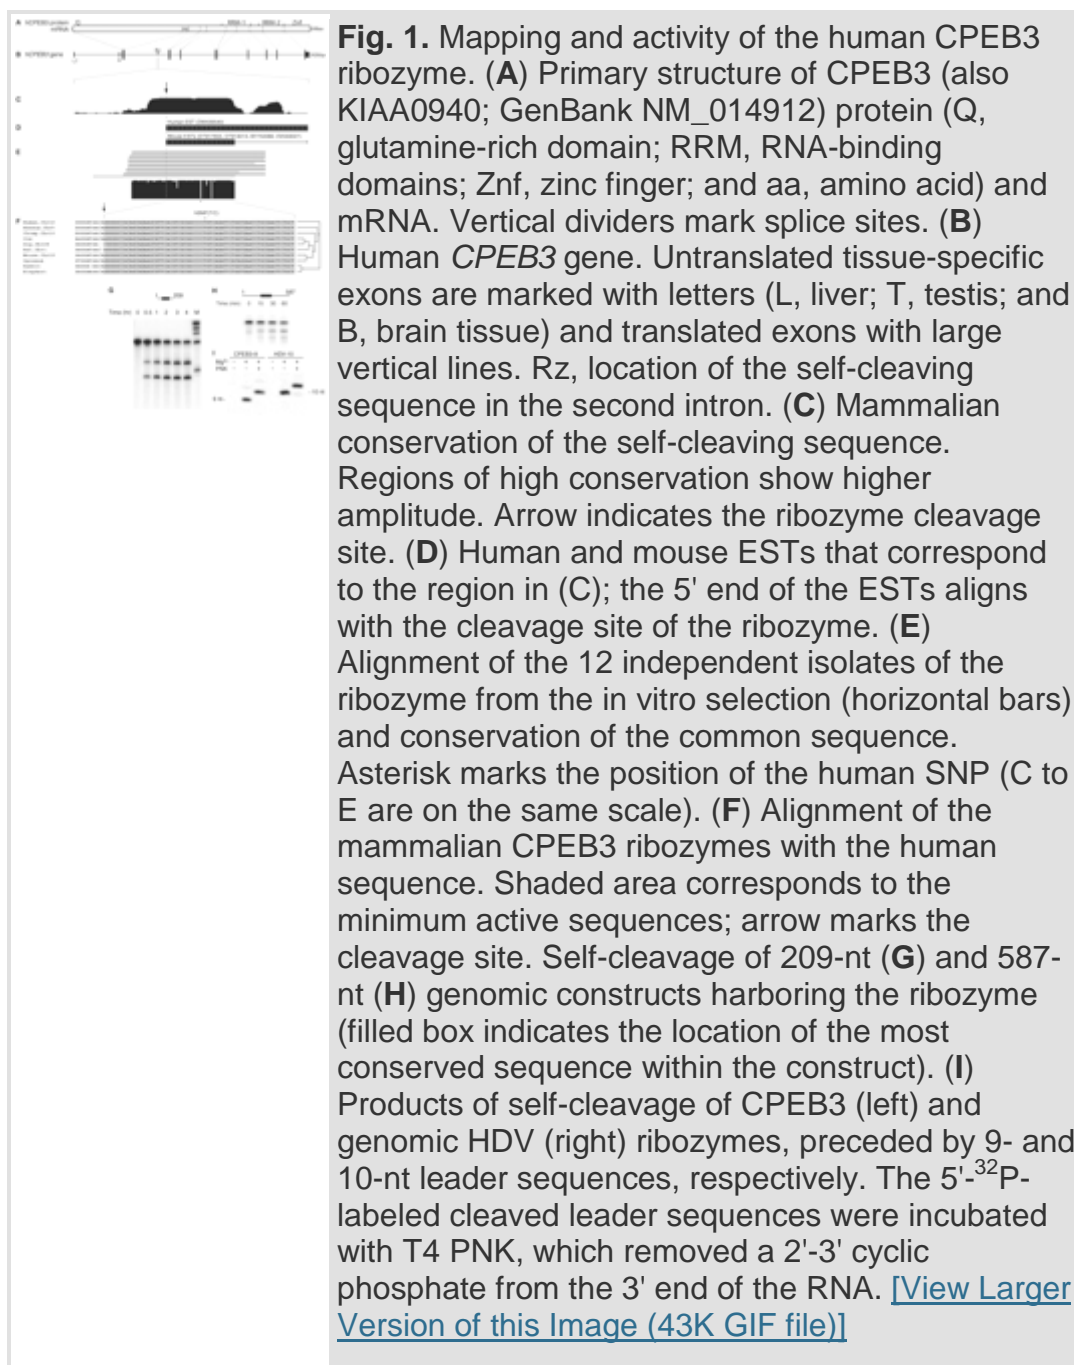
**Fig. 1.** Mapping and activity of the human CPEB3 ribozyme. (**A**) Primary structure of CPEB3 (also KIAA0940; GenBank NM_014912) protein (Q, glutamine-rich domain; RRM, RNA-binding domains; Znf, zinc finger; and aa, amino acid) and mRNA. Vertical dividers mark splice sites. (**B**) Human *CPEB3* gene. Untranslated tissue-specific exons are marked with letters (L, liver; T, testis; and B, brain tissue) and translated exons with large vertical lines. Rz, location of the self-cleaving sequence in the second intron. (**C**) Mammalian conservation of the self-cleaving sequence. Regions of high conservation show higher amplitude. Arrow indicates the ribozyme cleavage site. (**D**) Human and mouse ESTs that correspond to the region in (C); the 5' end of the ESTs aligns with the cleavage site of the ribozyme. (**E**) Alignment of the 12 independent isolates of the ribozyme from the in vitro selection (horizontal bars) and conservation of the common sequence. Asterisk marks the position of the human SNP (C to E are on the same scale). (**F**) Alignment of the mammalian CPEB3 ribozymes with the human sequence. Shaded area corresponds to the minimum active sequences; arrow marks the cleavage site. Self-cleavage of 209-nt (**G**) and 587-nt (**H**) genomic constructs harboring the ribozyme (filled box indicates the location of the most conserved sequence within the construct). (**I**) Products of self-cleavage of CPEB3 (left) and genomic HDV (right) ribozymes, preceded by 9- and 10-nt leader sequences, respectively. The 5'-$^{32}$P-labeled cleaved leader sequences were incubated with T4 PNK, which removed a 2'-3' cyclic phosphate from the 3' end of the RNA. [View Larger Version of this Image (43K GIF file)]